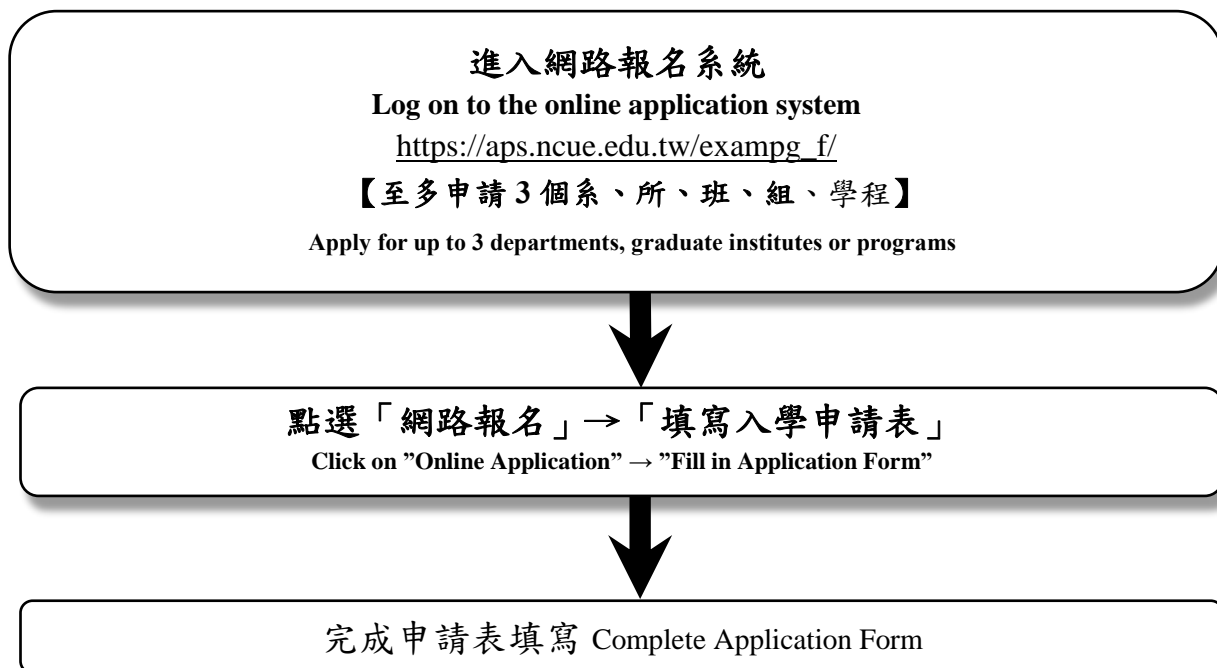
進入網路報名系統
Log on to the online application system
https://aps.ncue.edu.tw/exampg_f/
【至多申請 3 個系、所、班、組、學程】
Apply for up to 3 departments, graduate institutes or programs

點選「網路報名」→「填寫入學申請表」
Click on "Online Application" → "Fill in Application Form"

完成申請表填寫 Complete Application Form